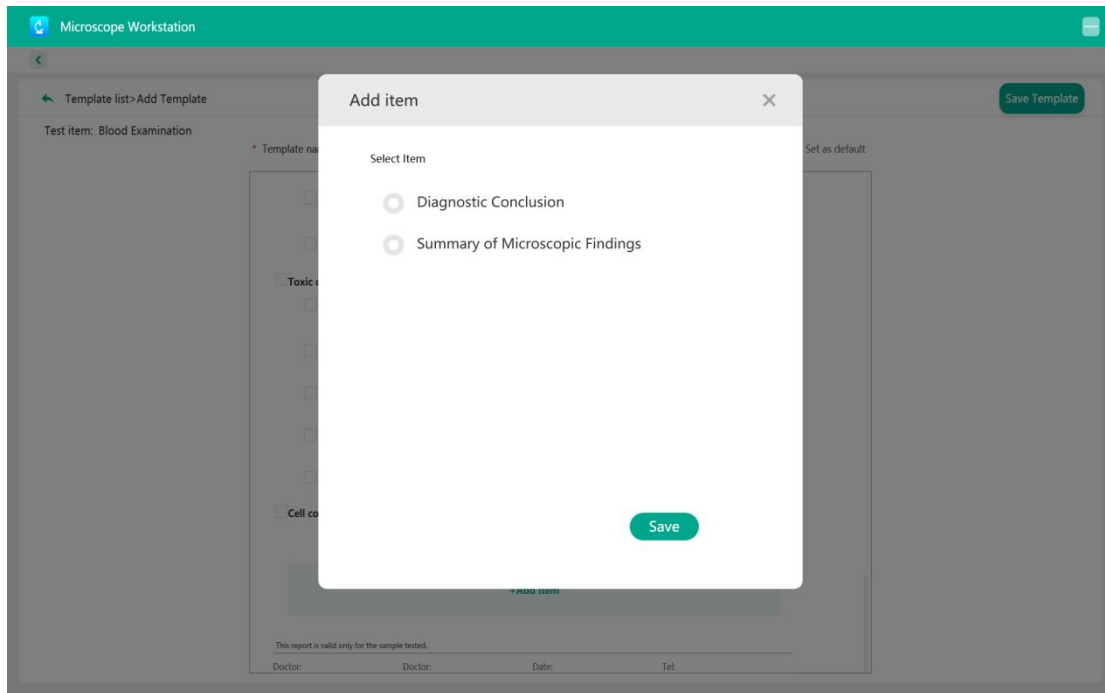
Microscope Workstation

Template list>Add Template

Save Template

Test item: Blood Examination

* Template na

Set as default

Toxic c

Cell co

+Add item

This report is valid only for the sample tested.

Doctor: Doctor: Date: Tel:

Add item

×

Select Item

Diagnostic Conclusion

Summary of Microscopic Findings

Save